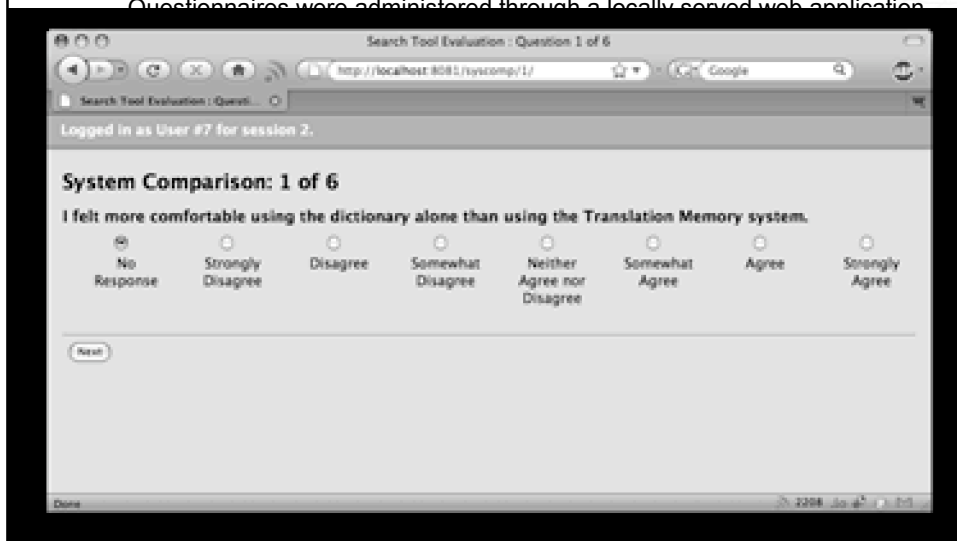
Questionnaires were administered through a locally served web application

Search Tool Evaluation : Question 1 of 6

http://localhost:8081/syscomp/1/

Google

Search Tool Evaluation : Questi...

Logged in as User #7 for session 2.

System Comparison: 1 of 6

I felt more comfortable using the dictionary alone than using the Translation Memory system.

No Response

Strongly Disagree

Disagree

Somewhat Disagree

Neither Agree nor Disagree

Somewhat Agree

Agree

Strongly Agree

Next

Done

2208